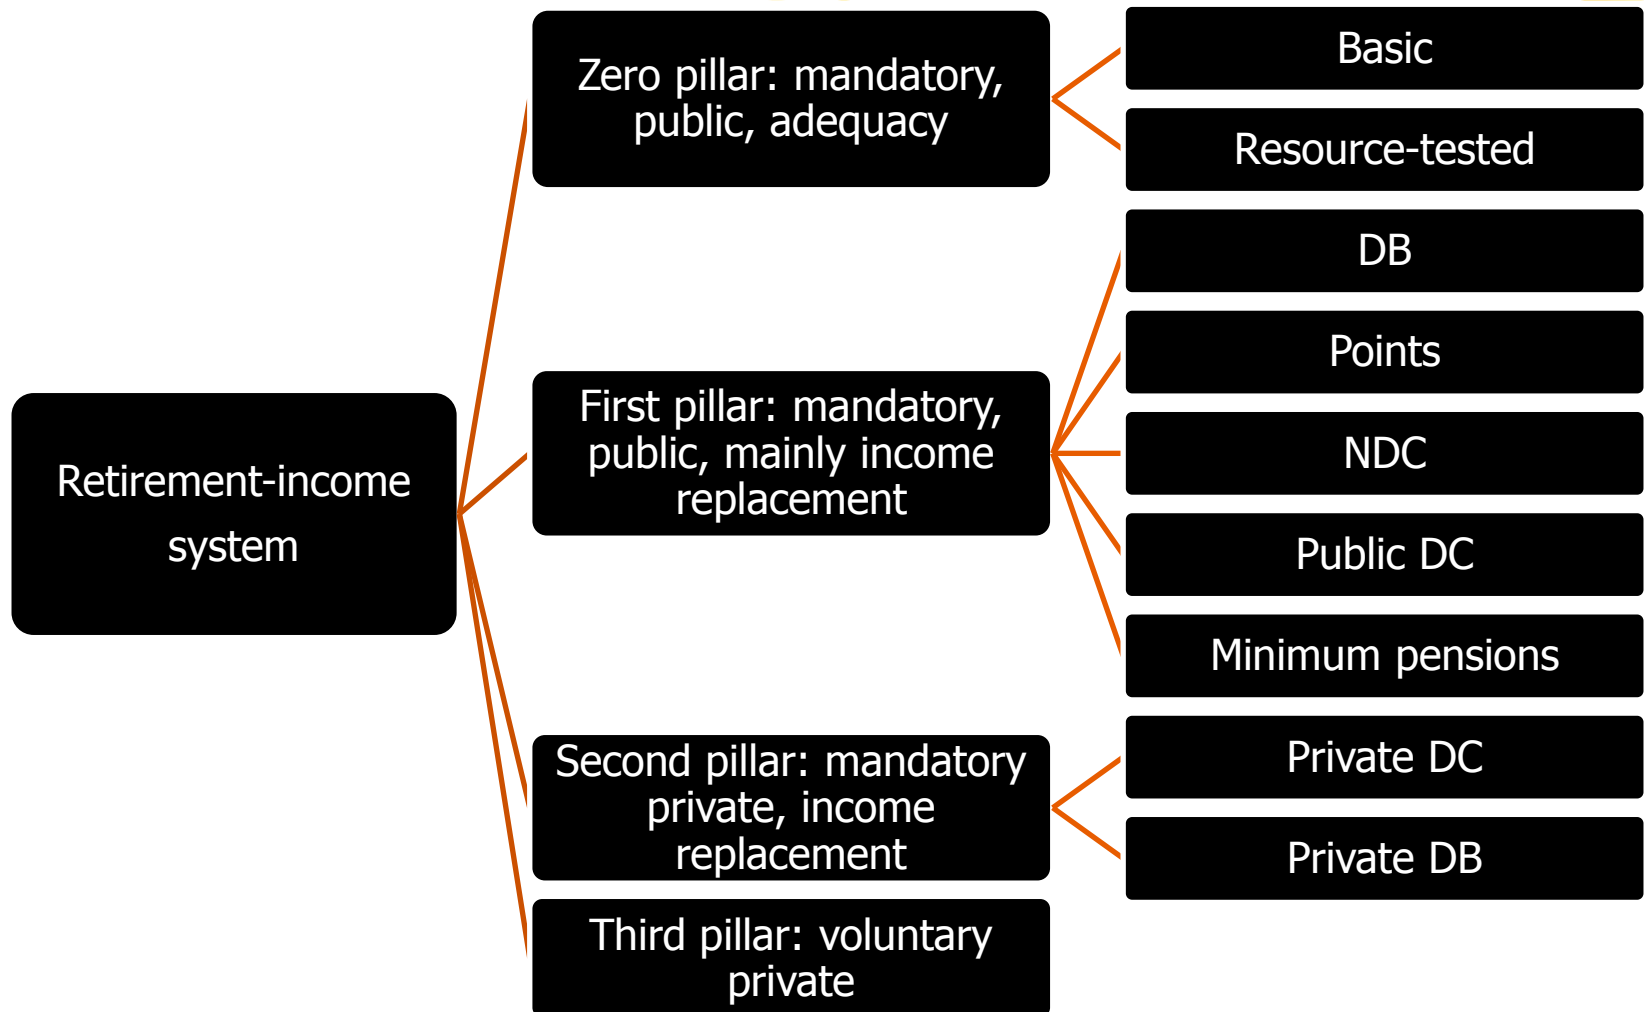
Retirement-income system

Zero pillar: mandatory, public, adequacy

Basic

Resource-tested

First pillar: mandatory, public, mainly income replacement

DB

Points

NDC

Public DC

Minimum pensions

Second pillar: mandatory private, income replacement

Private DC

Private DB

Third pillar: voluntary private